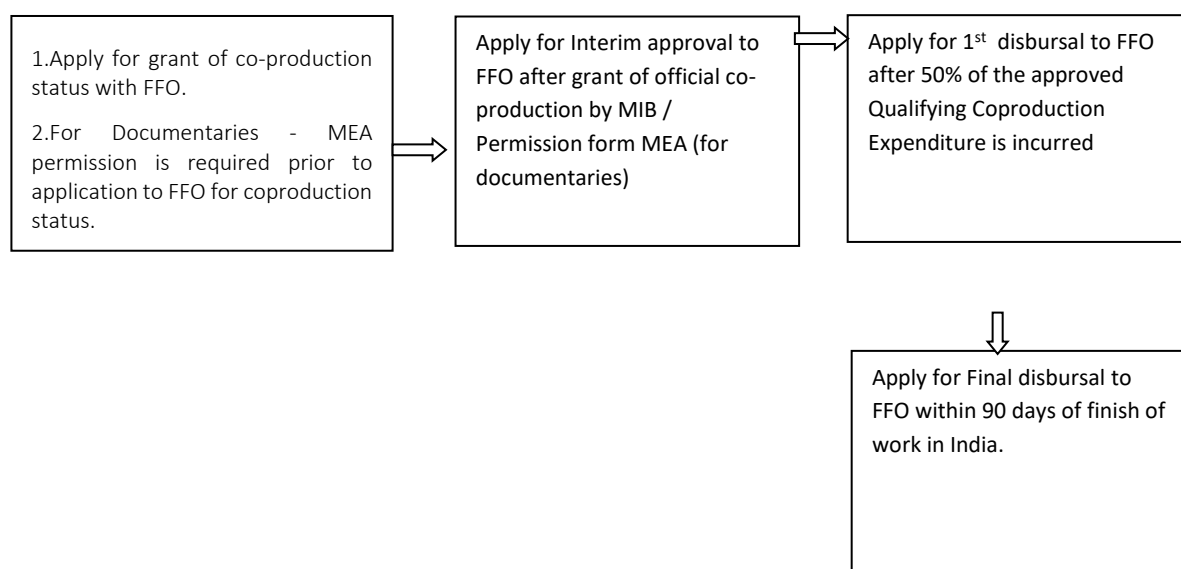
1.Apply for grant of co-production status with FFO.

2.For Documentaries - MEA permission is required prior to application to FFO for coproduction status.

Apply for Interim approval to FFO after grant of official co-production by MIB / Permission form MEA (for documentaries)

Apply for 1$^{st}$ disbursal to FFO after 50% of the approved Qualifying Coproduction Expenditure is incurred

Apply for Final disbursal to FFO within 90 days of finish of work in India.